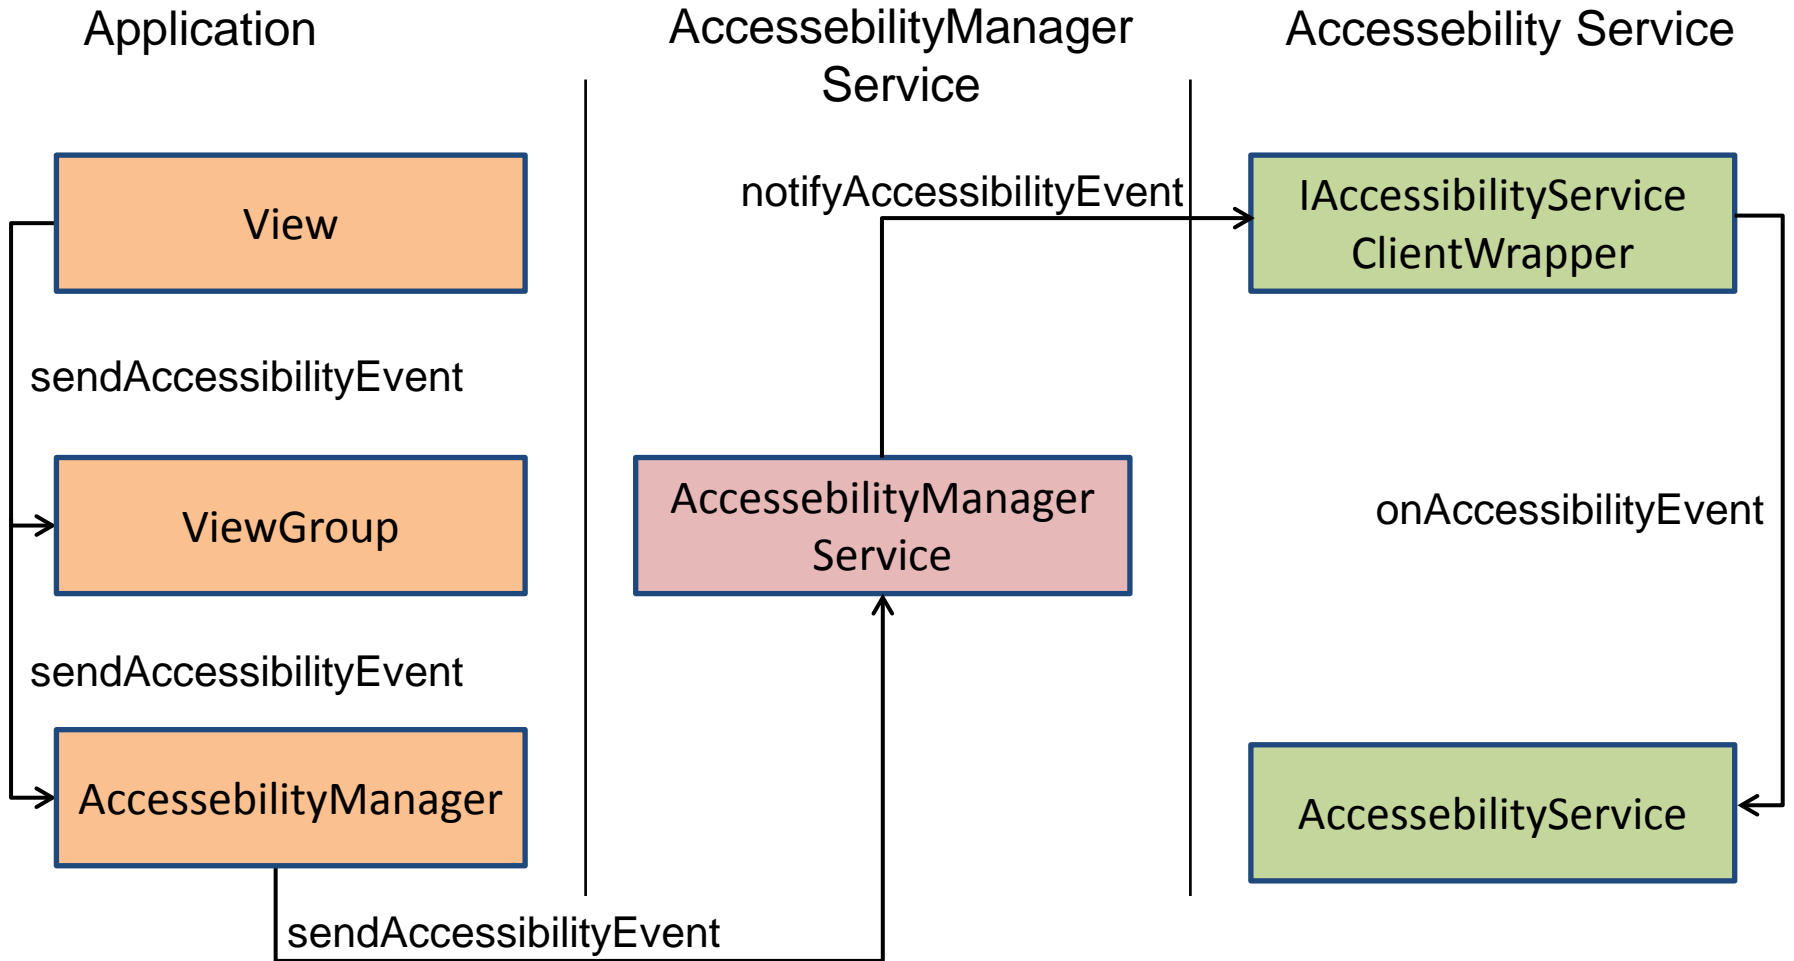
Application

AccessebilityManager Service

Accessebility Service

View

sendAccessibilityEvent

ViewGroup

sendAccessibilityEvent

AccessebilityManager

sendAccessibilityEvent

notifyAccessibilityEvent

AccessebilityManager Service

IAccessibilityService ClientWrapper

onAccessibilityEvent

AccessebilityService